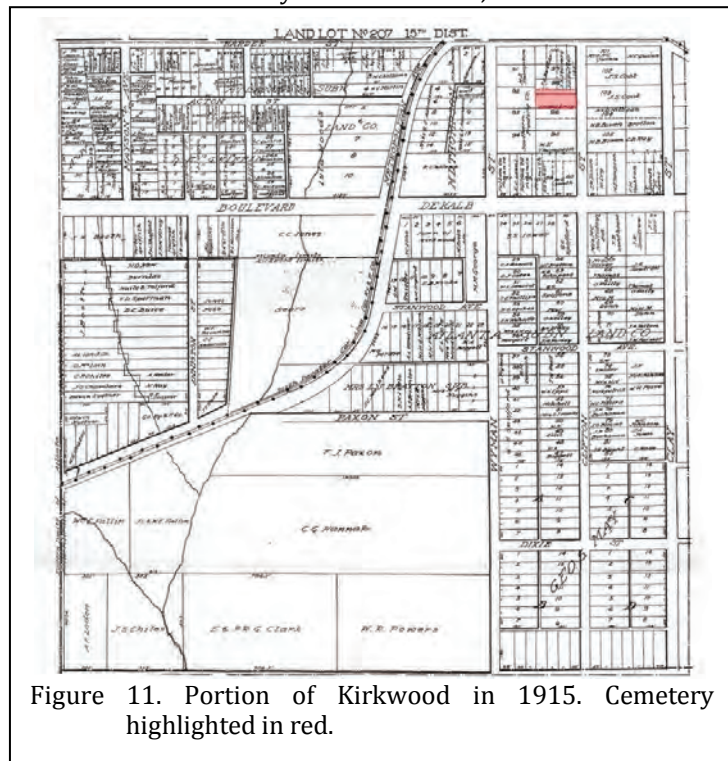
LAND LOT Nº 207 15TH DIST.

BOULEVARD

DEKALB

STANWOOD AVE

PAXON ST

F. J. Paxon

C. G. Hannah

J. Chisler

E. S. & R. G. Clark

W. R. Powers

WYMAN

DIXIE ST

LAND CO

Figure 11. Portion of Kirkwood in 1915. Cemetery highlighted in red.